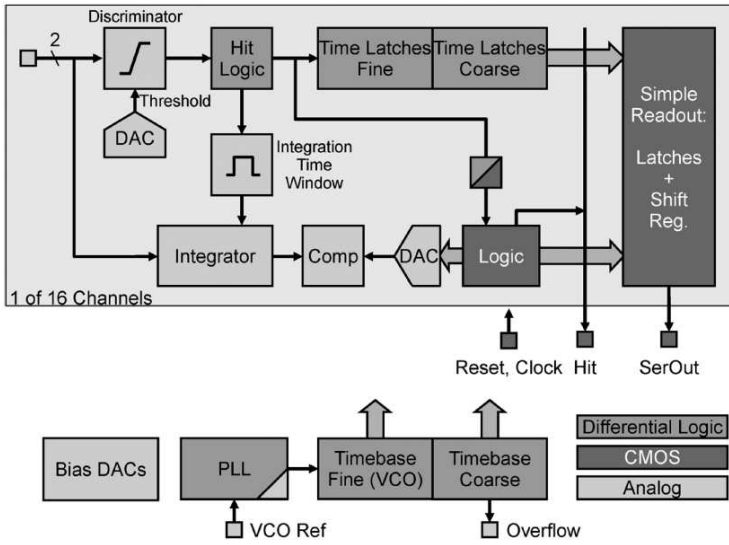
Discriminator
2
Hit Logic
Time Latches Fine
Time Latches Coarse
Simple Readout: Latches + Shift Reg.
Threshold
DAC
Integration Time Window
Integrator
Comp
DAC
Logic
1 of 16 Channels
Reset, Clock
Hit
SerOut
Bias DACs
PLL
Timebase Fine (VCO)
Timebase Coarse
Differential Logic
CMOS
Analog
VCO Ref
Overflow